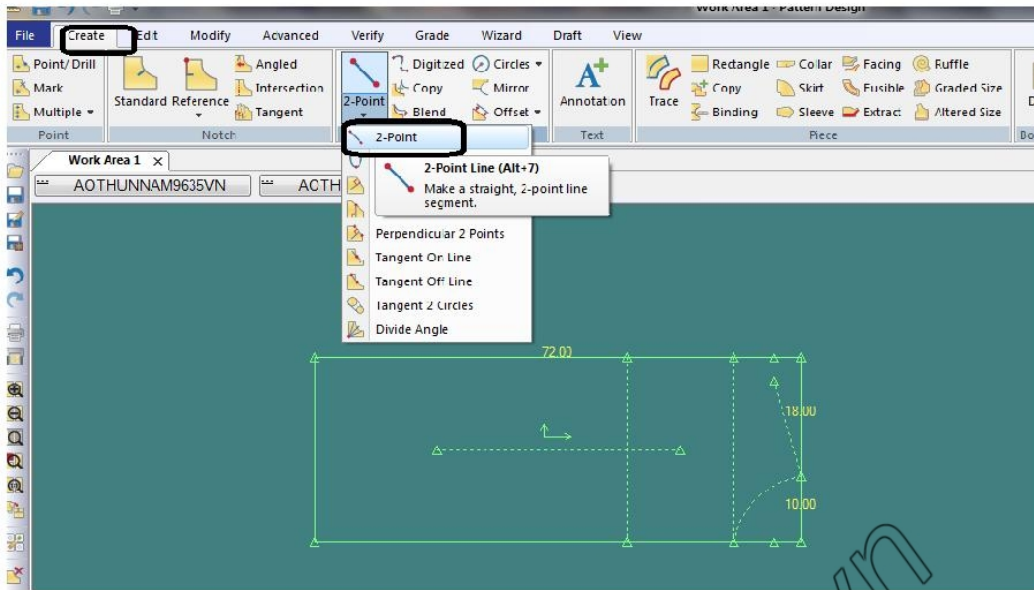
Work Area 1 - Pattern Design

File Create Edit Modify Advanced Verify Grade Wizard Draft View

Point/Drill
Mark
Multiple
Point

Standard Reference
Notch

Angled
Intersection
Tangent

2-Point
Digitized
Copy
Blend

Circles
Mirror
Offset

Annotation
Text

Trace

Rectangle
Copy
Binding

Collar
Skirt
Sleeve

Facing
Fusible
Extract

Ruffle
Graded Size
Altered Size

Piece

2-Point

2-Point Line (Alt+7)
Make a straight, 2-point line segment.

Perpendicular 2 Points
Tangent On Line
Tangent Off Line
Tangent 2 Circles
Divide Angle

Work Area 1

AOTHUNNAM9635VN
ACTH

72.00
18.00
10.00